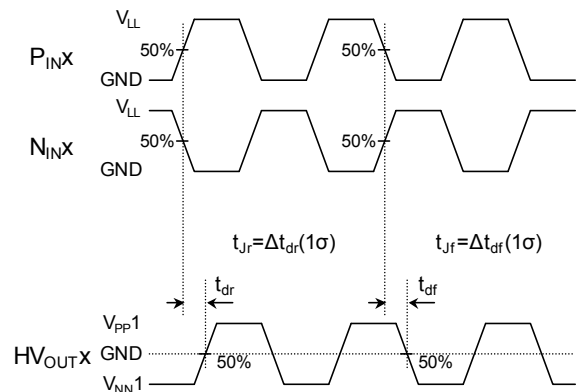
$V_{LL}$

$P_{IN}x$

50%

50%

GND

$V_{LL}$

$N_{IN}x$

50%

50%

GND

$t_{Jr}=\Delta t_{dr}(1\sigma)$

$t_{Jf}=\Delta t_{df}(1\sigma)$

$t_{dr}$

$t_{df}$

$V_{PP}1$

$HV_{OUT}x$ GND

50%

50%

$V_{NN}1$